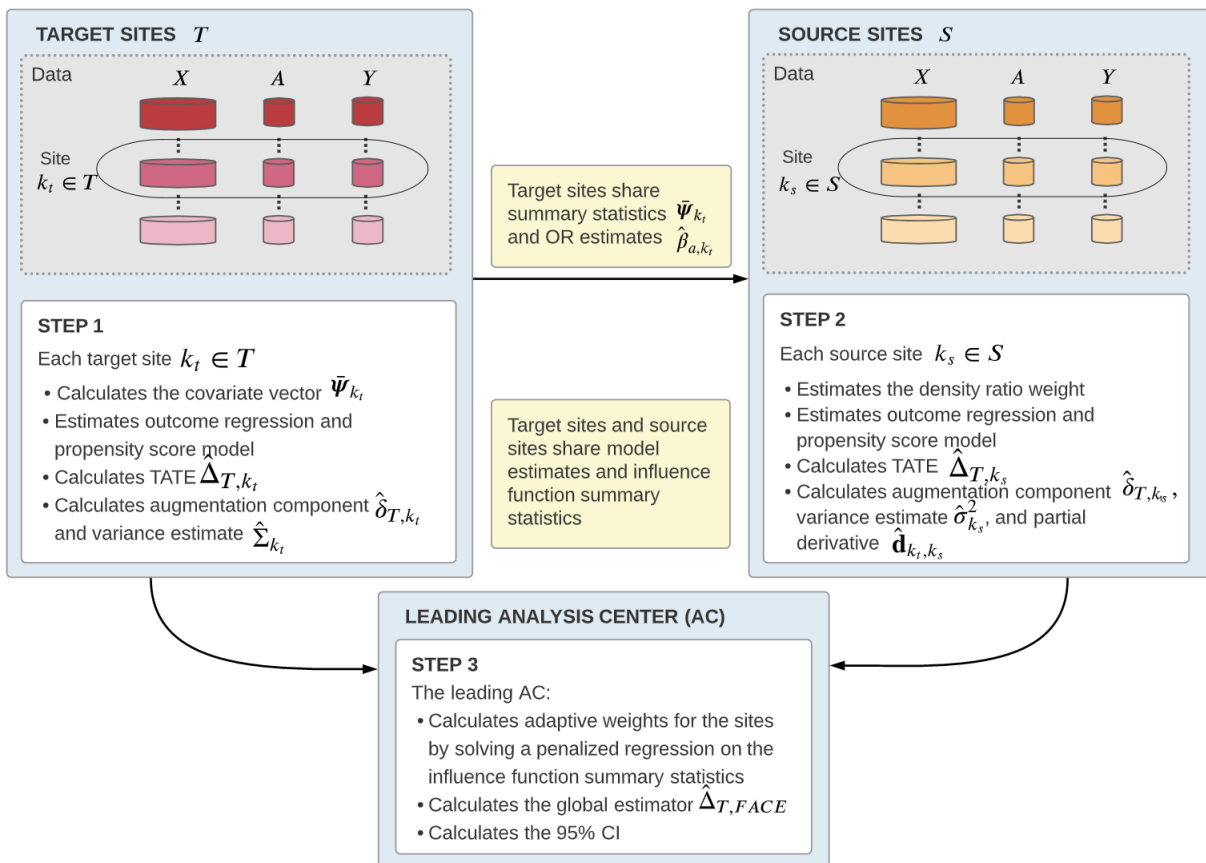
TARGET SITES $T$

Data

$X$ $A$ $Y$

Site $k_t \in T$

Target sites share summary statistics $\bar{\boldsymbol{\Psi}}_{k_t}$ and OR estimates $\hat{\beta}_{a,k_t}$

SOURCE SITES $S$

Data

$X$ $A$ $Y$

Site $k_s \in S$

STEP 1

Each target site $k_t \in T$

• Calculates the covariate vector $\bar{\boldsymbol{\Psi}}_{k_t}$
• Estimates outcome regression and propensity score model
• Calculates TATE $\hat{\boldsymbol{\Delta}}_{T,k_t}$
• Calculates augmentation component $\hat{\delta}_{T,k_t}$ and variance estimate $\hat{\Sigma}_{k_t}$

Target sites and source sites share model estimates and influence function summary statistics

STEP 2

Each source site $k_s \in S$

• Estimates the density ratio weight
• Estimates outcome regression and propensity score model
• Calculates TATE $\hat{\boldsymbol{\Delta}}_{T,k_s}$
• Calculates augmentation component $\hat{\delta}_{T,k_s}$, variance estimate $\hat{\sigma}^2_{k_s}$, and partial derivative $\hat{\mathbf{d}}_{k_t,k_s}$

LEADING ANALYSIS CENTER (AC)

STEP 3

The leading AC:

• Calculates adaptive weights for the sites by solving a penalized regression on the influence function summary statistics
• Calculates the global estimator $\hat{\Delta}_{T,FACE}$
• Calculates the 95% CI